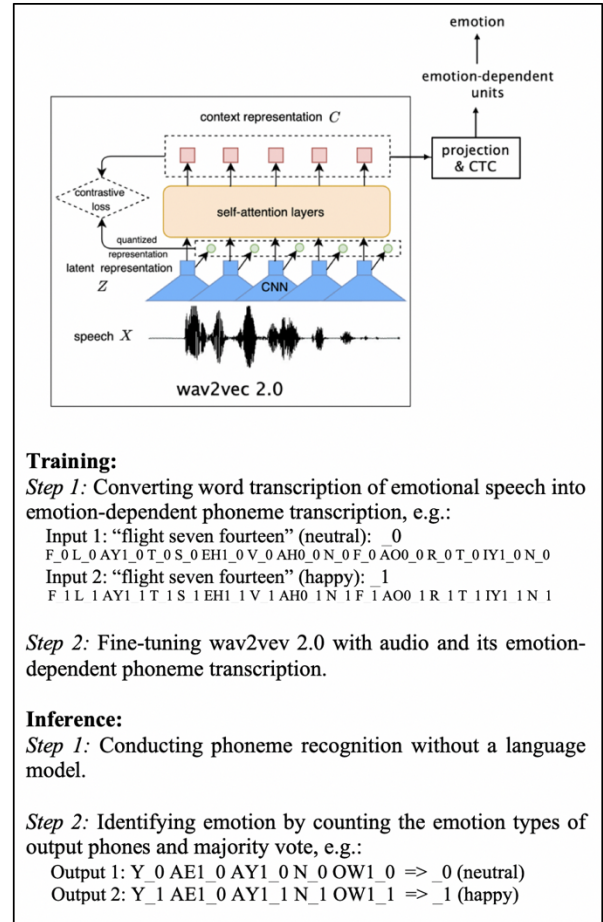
emotion

emotion-dependent units

context representation $C$

projection & CTC

contrastive loss

self-attention layers

quantized representation

latent representation $Z$

CNN

speech $X$

wav2vec 2.0

**Training:**
*Step 1:* Converting word transcription of emotional speech into emotion-dependent phoneme transcription, e.g.:
Input 1: "flight seven fourteen" (neutral): _0
F_0 L_0 AY1_0 T_0 S_0 EH1_0 V_0 AH0_0 N_0 F_0 AO0_0 R_0 T_0 IY1_0 N_0
Input 2: "flight seven fourteen" (happy): _1
F_1 L_1 AY1_1 T_1 S_1 EH1_1 V_1 AH0_1 N_1 F_1 AO0_1 R_1 T_1 IY1_1 N_1

*Step 2:* Fine-tuning wav2vev 2.0 with audio and its emotion-dependent phoneme transcription.

**Inference:**
*Step 1:* Conducting phoneme recognition without a language model.

*Step 2:* Identifying emotion by counting the emotion types of output phones and majority vote, e.g.:
Output 1: Y_0 AE1_0 AY1_0 N_0 OW1_0 => _0 (neutral)
Output 2: Y_1 AE1_0 AY1_1 N_1 OW1_1 => _1 (happy)